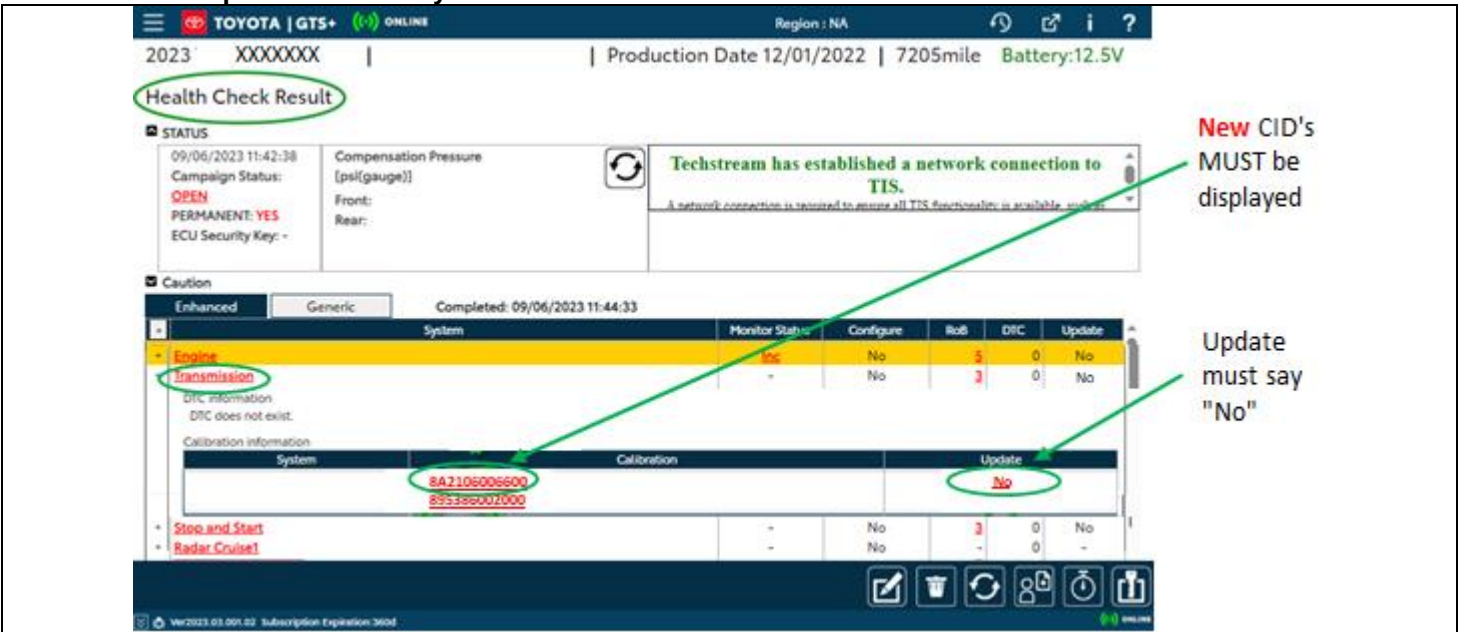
TOYOTA | GTS+ ONLINE Region : NA

2023 XXXXXXX | | Production Date 12/01/2022 | 7205mile Battery:12.5V

Health Check Result

STATUS

09/06/2023 11:42:38
Campaign Status:
OPEN
PERMANENT: YES
ECU Security Key: -

Compensation Pressure
[psi(gauge)]
Front:
Rear:

Techstream has established a network connection to TIS.
A network connection is required to ensure all TIS functionality is available, and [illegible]

New CID's MUST be displayed

Caution

Enhanced Generic Completed: 09/06/2023 11:44:33

| System | Monitor Status | Configure | RoB | DTC | Update |
|---|---|---|---|---|---|
| Engine | Inc | No | 5 | 0 | No |
| Transmission | - | No | 3 | 0 | No |

DTC information
DTC does not exist.

Calibration information

| System | Calibration | Update |
|---|---|---|
| | 8A2106006600 | No |
| | 8953B6002000 | |

Update must say "No"

| Stop and Start | - | No | 3 | 0 | No |
|---|---|---|---|---|---|
| Radar Cruise1 | - | No | - | 0 | - |

Ver2023.03.001.02 Subscription Expiration: 360d ONLINE